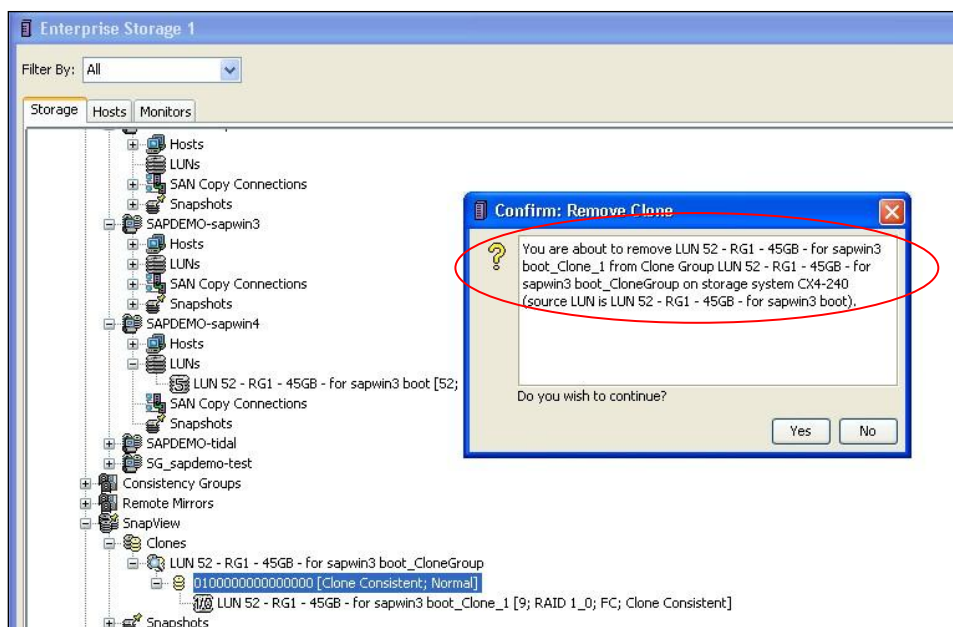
Enterprise Storage 1

Filter By: All

Storage Hosts Monitors

Hosts
LUNs
SAN Copy Connections
Snapshots
SAPDEMO-sapwin3
Hosts
LUNs
SAN Copy Connections
Snapshots
SAPDEMO-sapwin4
Hosts
LUNs
LUN 52 - RG1 - 45GB - for sapwin3 boot [52;
SAN Copy Connections
Snapshots
SAPDEMO-tidal
SG_sapdemo-test
Consistency Groups
Remote Mirrors
SnapView
Clones
LUN 52 - RG1 - 45GB - for sapwin3 boot_CloneGroup
0100000000000000 [Clone Consistent; Normal]
LUN 52 - RG1 - 45GB - for sapwin3 boot_Clone_1 [9; RAID 1_0; FC; Clone Consistent]
Snapshots

Confirm: Remove Clone

You are about to remove LUN 52 - RG1 - 45GB - for sapwin3 boot_Clone_1 from Clone Group LUN 52 - RG1 - 45GB - for sapwin3 boot_CloneGroup on storage system CX4-240 (source LUN is LUN 52 - RG1 - 45GB - for sapwin3 boot).

Do you wish to continue?

Yes No